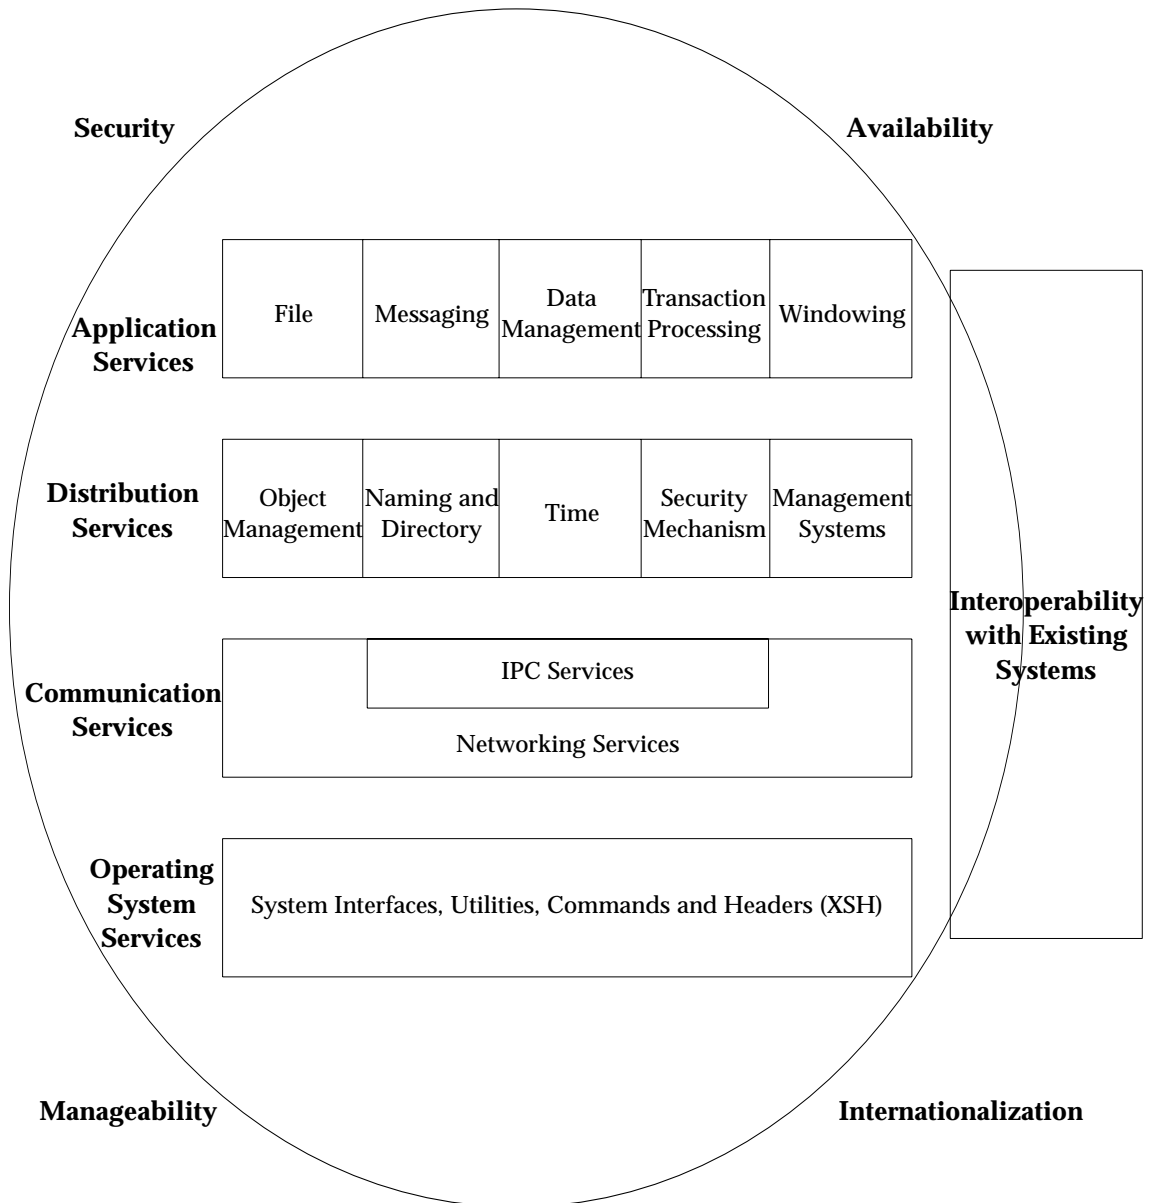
Security

Availability

Application Services

| File | Messaging | Data Management | Transaction Processing | Windowing |
|---|---|---|---|---|

Distribution Services

| Object Management | Naming and Directory | Time | Security Mechanism | Management Systems |
|---|---|---|---|---|

Communication Services

IPC Services

Networking Services

Operating System Services

System Interfaces, Utilities, Commands and Headers (XSH)

Interoperability with Existing Systems

Manageability

Internationalization